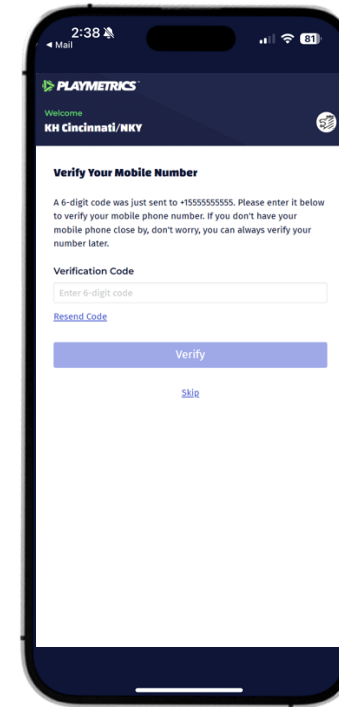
2:38
◄ Mail
81

PLAYMETRICS

Welcome
KH Cincinnati/NKY

Verify Your Mobile Number

A 6-digit code was just sent to +15555555555. Please enter it below to verify your mobile phone number. If you don't have your mobile phone close by, don't worry, you can always verify your number later.

Verification Code

Enter 6-digit code

Resend Code

Verify

Skip